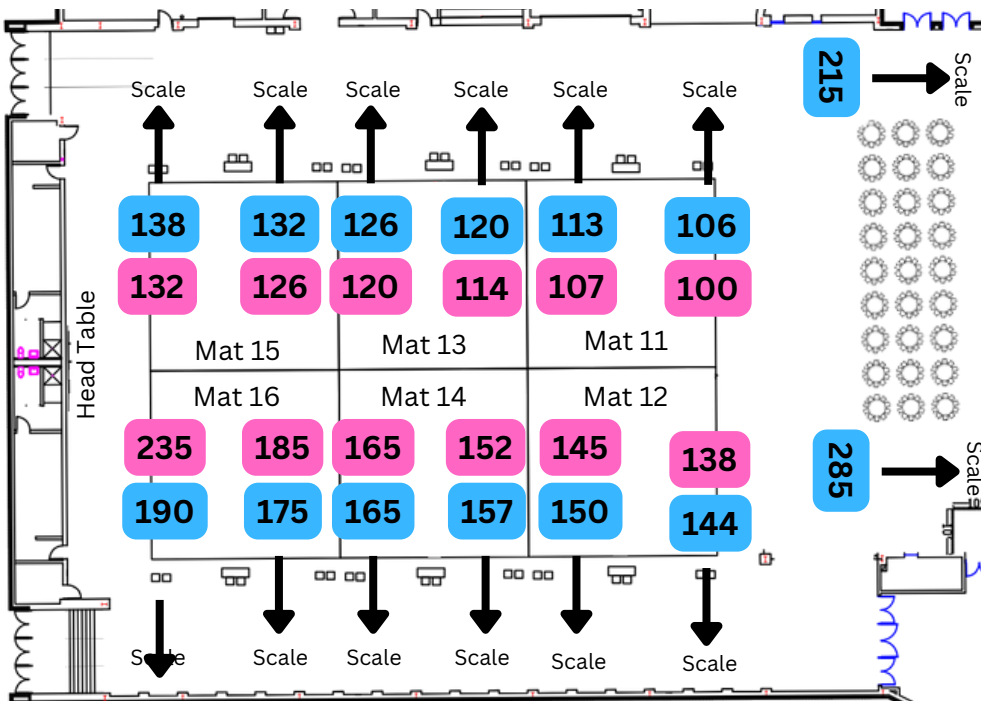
Scale Scale Scale Scale Scale Scale

215 Scale

138 132 126 120 113 106

132 126 120 114 107 100

Mat 15 Mat 13 Mat 11

Head Table

Mat 16 Mat 14 Mat 12

235 185 165 152 145 138

190 175 165 157 150 144

285 Scale

Scale Scale Scale Scale Scale Scale